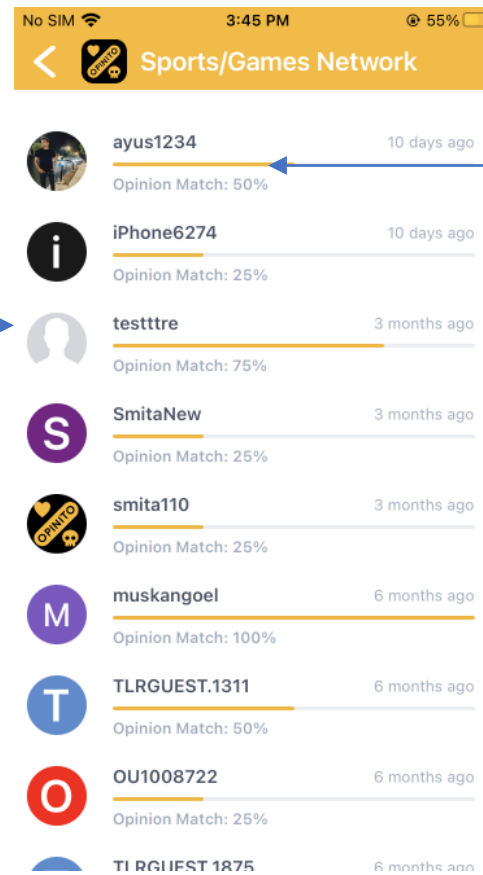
No SIM 3:45 PM 55%

Sports/Games Network

OPINITO

ayus1234 10 days ago
Opinion Match: 50%

i
iPhone6274 10 days ago
Opinion Match: 25%

testttre 3 months ago
Opinion Match: 75%

S
SmitaNew 3 months ago
Opinion Match: 25%

OPINITO
smita110 3 months ago
Opinion Match: 25%

M
muskangoel 6 months ago
Opinion Match: 100%

T
TLRGUEST.1311 6 months ago
Opinion Match: 50%

O
OU1008722 6 months ago
Opinion Match: 25%

TLRGUEST.1875 6 months ago